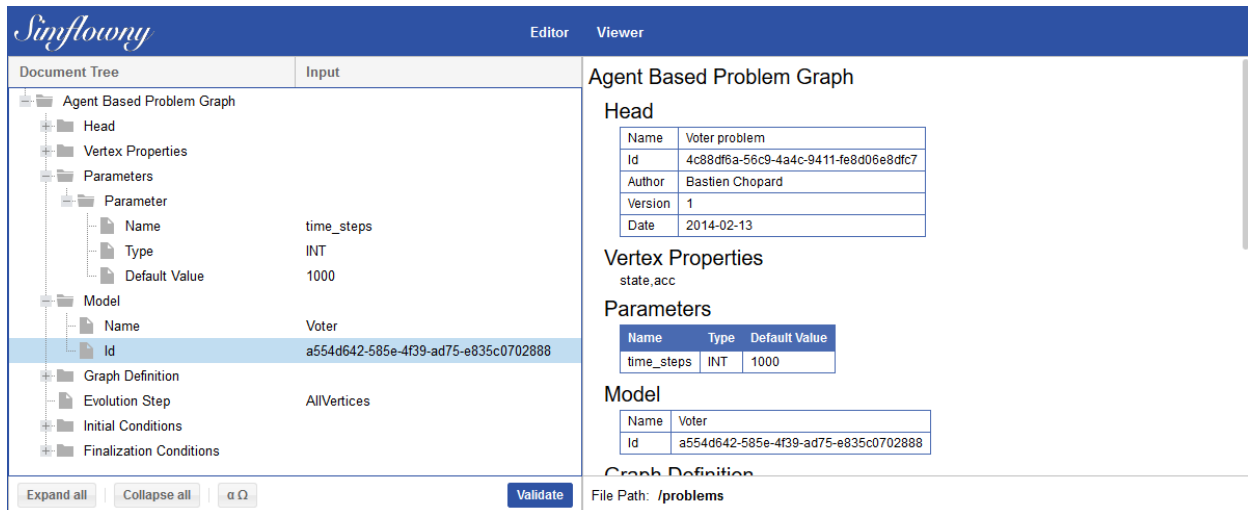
Simflowny

Editor Viewer

| Document Tree | Input |
|---|---|
| Agent Based Problem Graph | |
| Head | |
| Vertex Properties | |
| Parameters | |
| Parameter | |
| Name | time_steps |
| Type | INT |
| Default Value | 1000 |
| Model | |
| Name | Voter |
| Id | a554d642-585e-4f39-ad75-e835c0702888 |
| Graph Definition | |
| Evolution Step | AllVertices |
| Initial Conditions | |
| Finalization Conditions | |

Expand all | Collapse all | α Ω | Validate

Agent Based Problem Graph

Head

| Name | Voter problem |
|---|---|
| Id | 4c88df6a-56c9-4a4c-9411-fe8d06e8dfc7 |
| Author | Bastien Chopard |
| Version | 1 |
| Date | 2014-02-13 |

Vertex Properties

state,acc

Parameters

| Name | Type | Default Value |
|---|---|---|
| time_steps | INT | 1000 |

Model

| Name | Voter |
|---|---|
| Id | a554d642-585e-4f39-ad75-e835c0702888 |

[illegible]

File Path: /problems